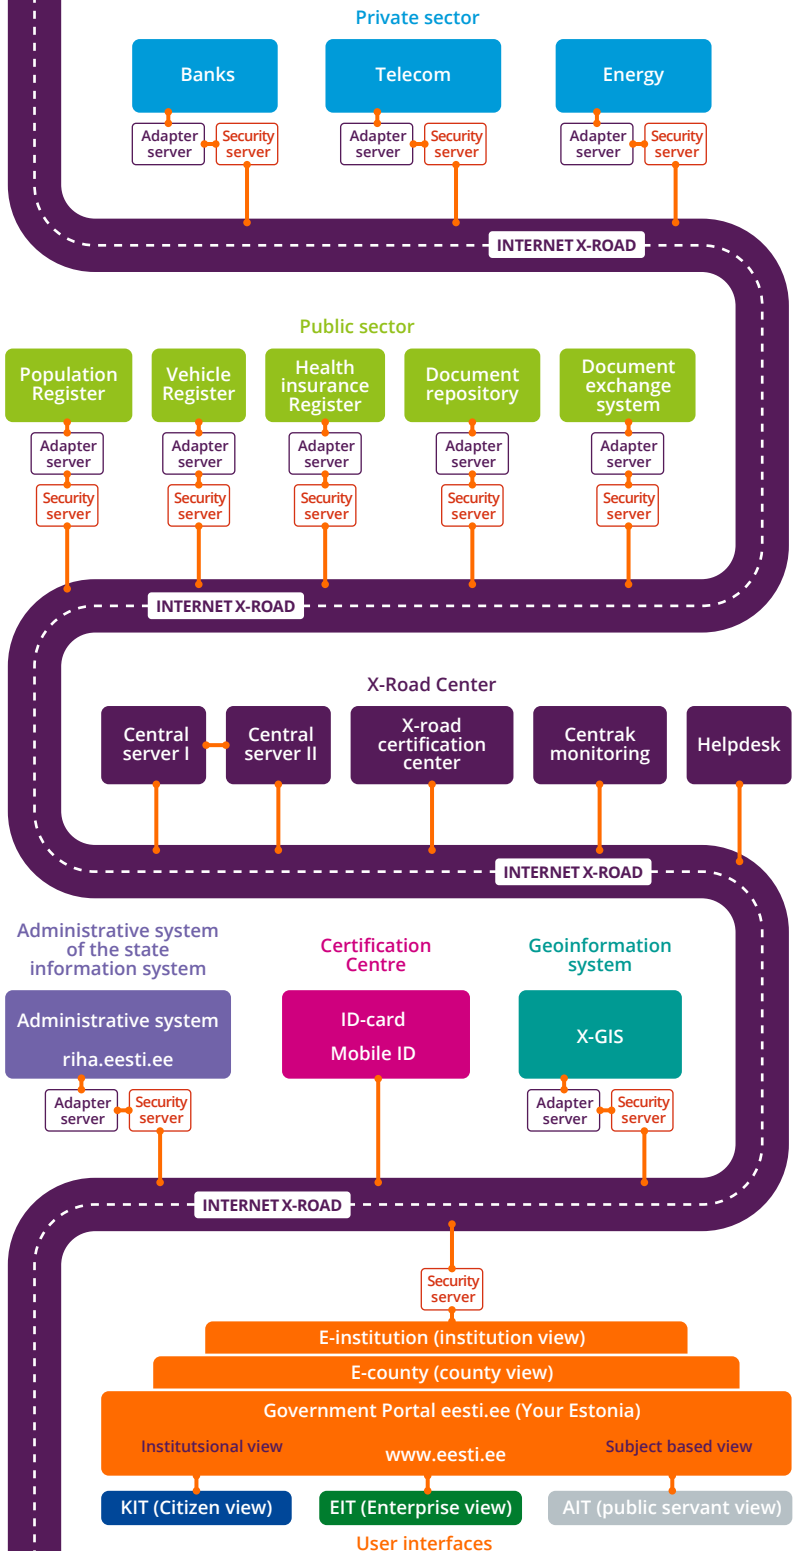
Private sector

Banks

Adapter server

Security server

Telecom

Adapter server

Security server

Energy

Adapter server

Security server

INTERNET X-ROAD

Public sector

Population Register

Adapter server

Security server

Vehicle Register

Adapter server

Security server

Health insurance Register

Adapter server

Security server

Document repository

Adapter server

Security server

Document exchange system

Adapter server

Security server

INTERNET X-ROAD

X-Road Center

Central server I

Central server II

X-road certification center

Centrak monitoring

Helpdesk

INTERNET X-ROAD

Administrative system of the state information system

Administrative system

riha.eesti.ee

Adapter server

Security server

Certification Centre

ID-card

Mobile ID

Geoinformation system

X-GIS

Adapter server

Security server

INTERNET X-ROAD

Security server

E-institution (institution view)

E-county (county view)

Government Portal eesti.ee (Your Estonia)

Institutsional view

www.eesti.ee

Subject based view

KIT (Citizen view)

EIT (Enterprise view)

AIT (public servant view)

User interfaces